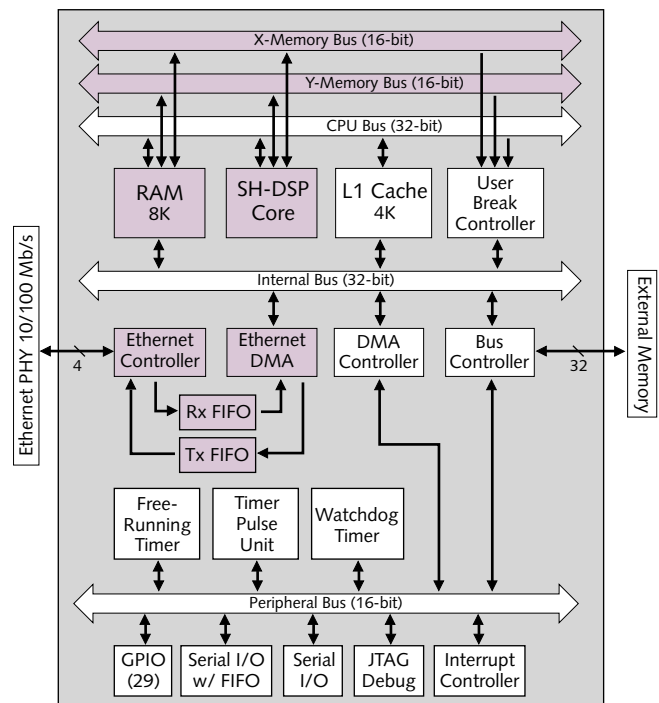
X-Memory Bus (16-bit)

Y-Memory Bus (16-bit)

CPU Bus (32-bit)

RAM 8K

SH-DSP Core

L1 Cache 4K

User Break Controller

Ethernet PHY 10/100 Mb/s

Internal Bus (32-bit)

External Memory

4

Ethernet Controller

Ethernet DMA

DMA Controller

Bus Controller

32

Rx FIFO

Tx FIFO

Free-Running Timer

Timer Pulse Unit

Watchdog Timer

Peripheral Bus (16-bit)

GPIO (29)

Serial I/O w/ FIFO

Serial I/O

JTAG Debug

Interrupt Controller